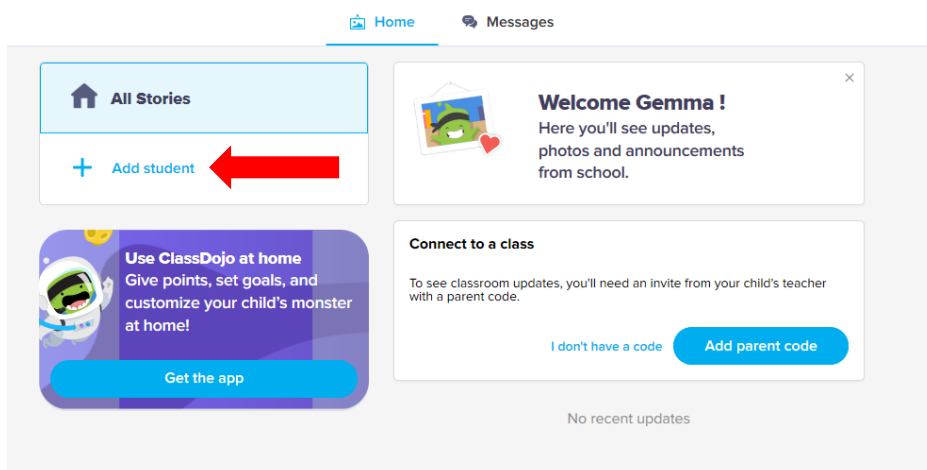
Home
Messages

All Stories

+ Add student

Use ClassDojo at home
Give points, set goals, and customize your child's monster at home!

Get the app

Welcome Gemma !
Here you'll see updates, photos and announcements from school.

×

Connect to a class

To see classroom updates, you'll need an invite from your child's teacher with a parent code.

I don't have a code

Add parent code

No recent updates